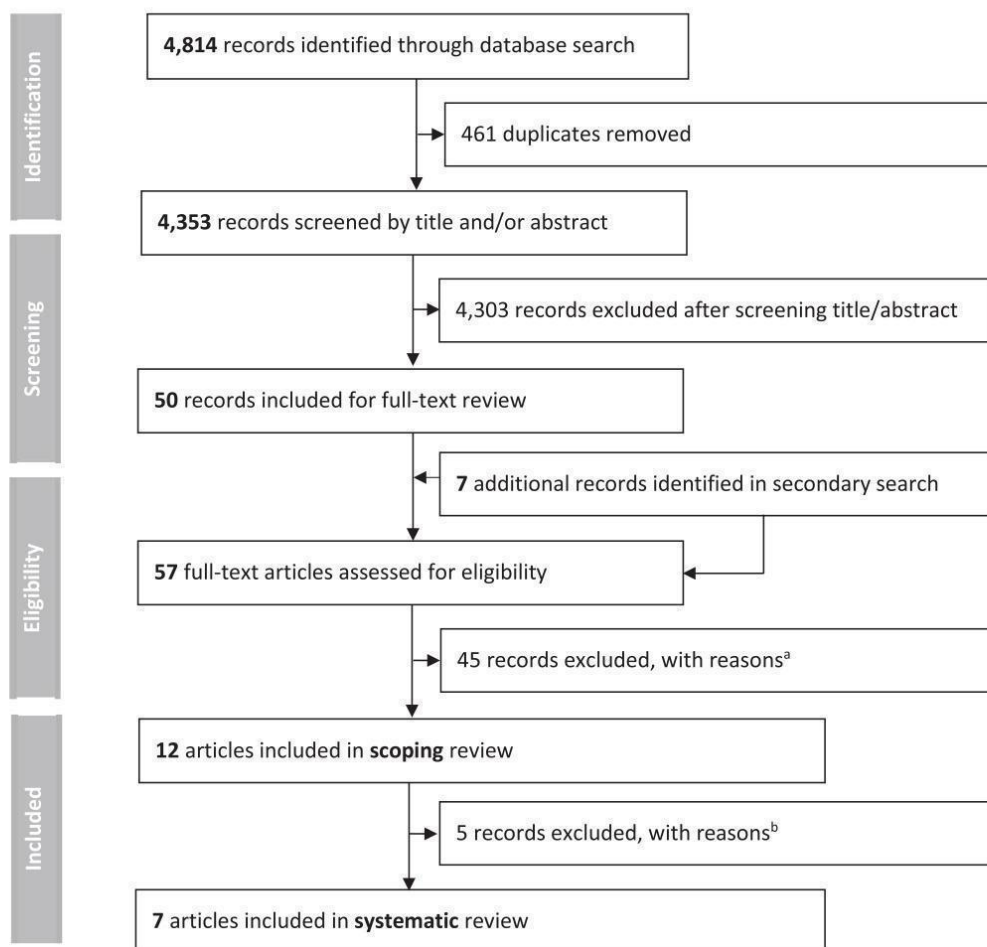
Identification

**4,814** records identified through database search

461 duplicates removed

**4,353** records screened by title and/or abstract

Screening

4,303 records excluded after screening title/abstract

**50** records included for full-text review

**7** additional records identified in secondary search

Eligibility

**57** full-text articles assessed for eligibility

45 records excluded, with reasons$^a$

Included

**12** articles included in **scoping** review

5 records excluded, with reasons$^b$

**7** articles included in **systematic** review